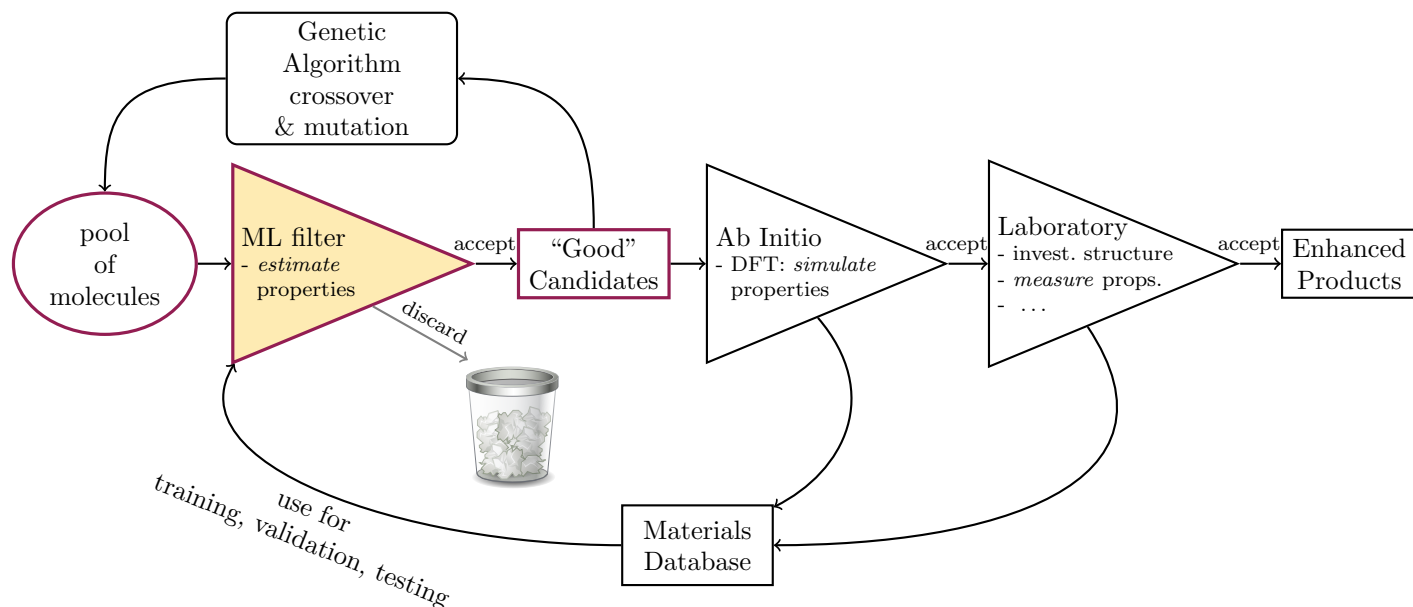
Genetic Algorithm crossover & mutation

pool of molecules

ML filter
- *estimate* properties

accept

discard

“Good” Candidates

Ab Initio
- DFT: *simulate* properties

accept

Laboratory
- invest. structure
- *measure* props.
- . . .

accept

Enhanced Products

use for training, validation, testing

Materials Database